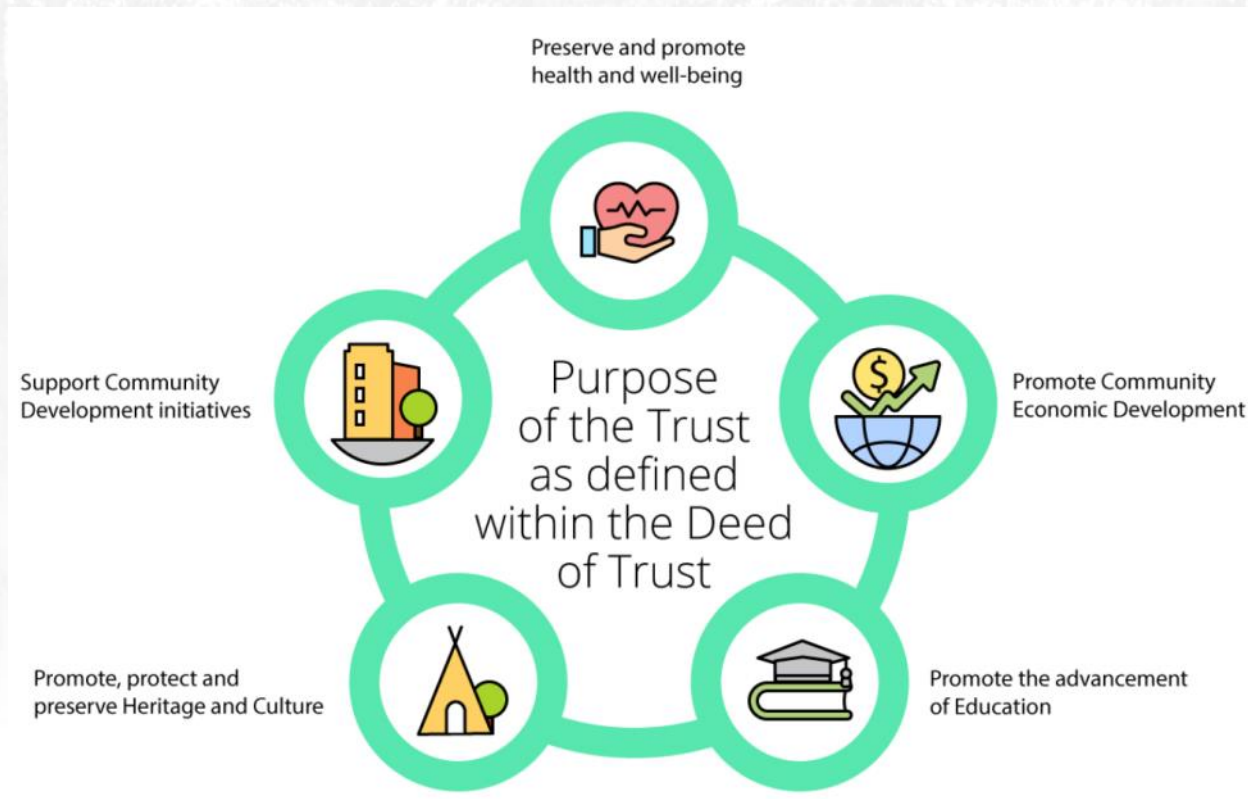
Preserve and promote health and well-being

Support Community Development initiatives

Purpose of the Trust as defined within the Deed of Trust

Promote Community Economic Development

Promote, protect and preserve Heritage and Culture

Promote the advancement of Education